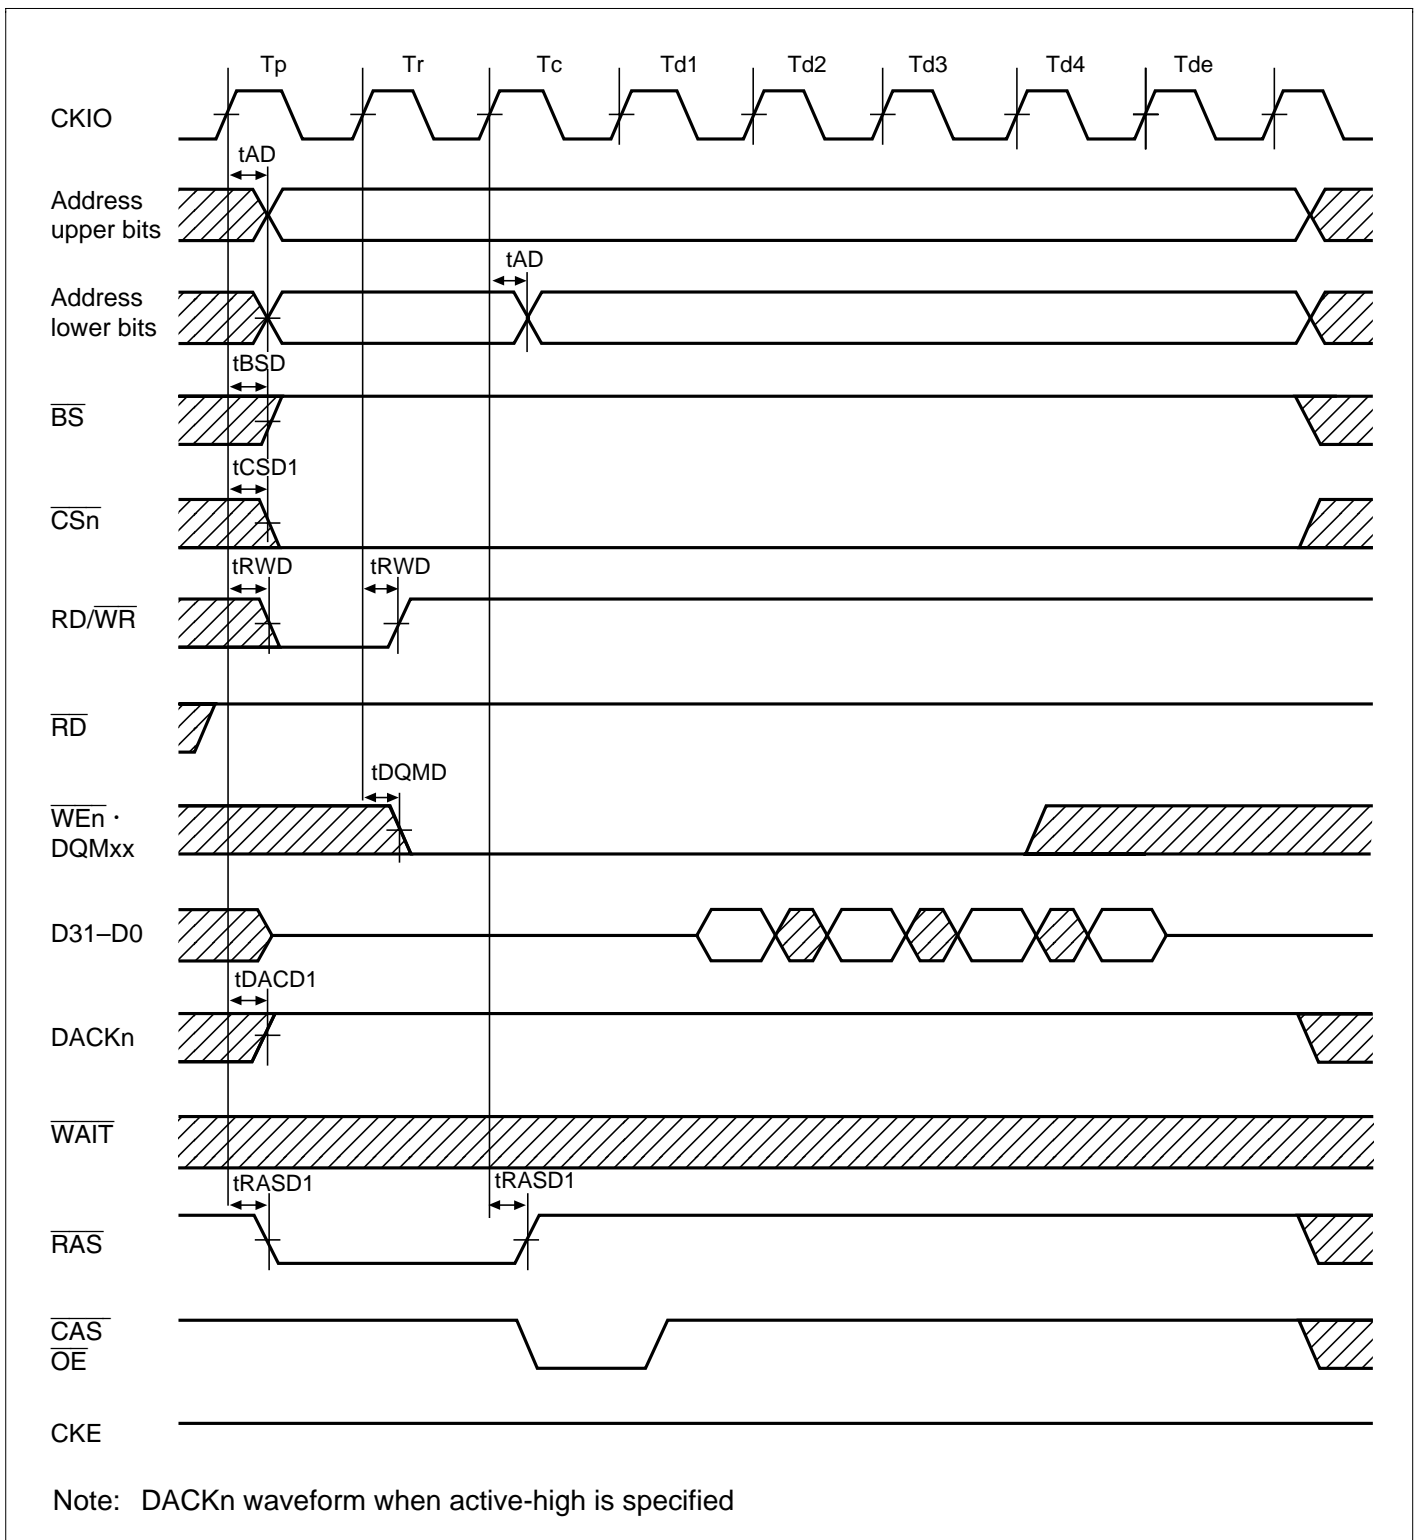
Tp Tr Tc Td1 Td2 Td3 Td4 Tde

CKIO

tAD

Address upper bits

tAD

Address lower bits

tBSD

$\overline{BS}$

tCSD1

$\overline{CSn}$

tRWD tRWD

RD/$\overline{WR}$

$\overline{RD}$

tDQMD

$\overline{WEn}$ · DQMxx

D31–D0

tDACD1

DACKn

$\overline{WAIT}$

tRASD1 tRASD1

$\overline{RAS}$

$\overline{CAS}$
$\overline{OE}$

CKE

Note: DACKn waveform when active-high is specified